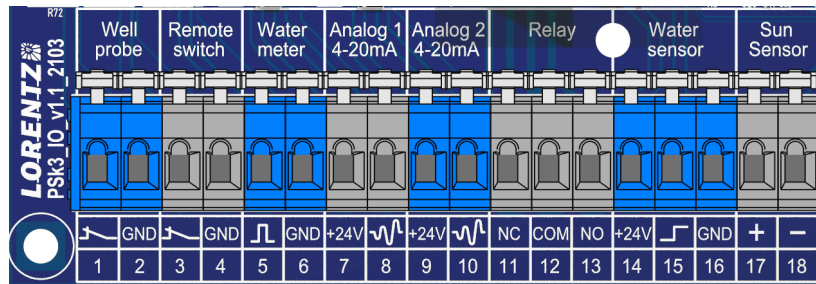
R72

LORENTZ
PSk3_IO_v1.1_2103

| Well probe | | Remote switch | | Water meter | | Analog 1 4-20mA | | Analog 2 4-20mA | | Relay | | | Water sensor | | | Sun Sensor | |
|---|---|---|---|---|---|---|---|---|---|---|---|---|---|---|---|---|---|
| | GND | | GND | | GND | +24V | | +24V | | NC | COM | NO | +24V | | GND | + | − |
| 1 | 2 | 3 | 4 | 5 | 6 | 7 | 8 | 9 | 10 | 11 | 12 | 13 | 14 | 15 | 16 | 17 | 18 |